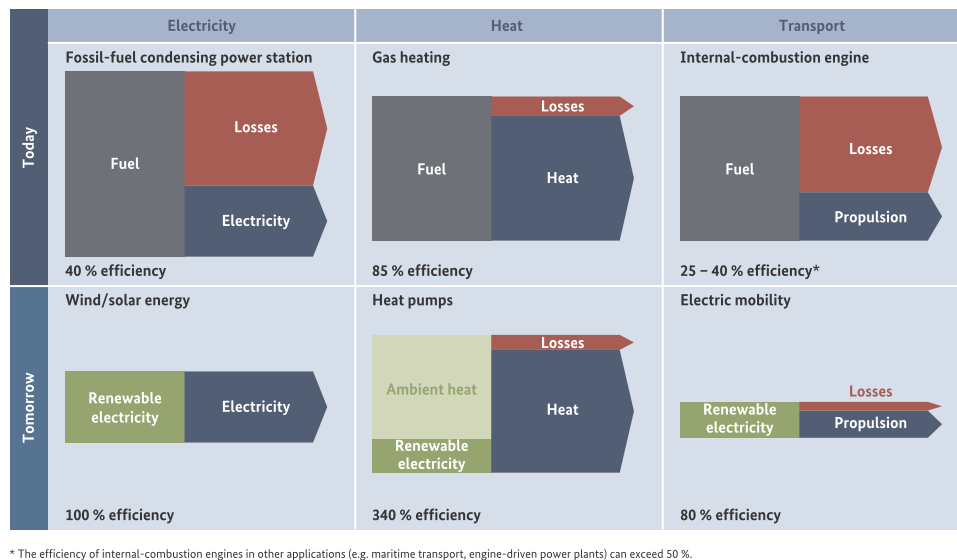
| | Electricity | Heat | Transport |
|---|---|---|---|
| Today | Fossil-fuel condensing power station<br>Fuel<br>Losses<br>Electricity<br>40 % efficiency | Gas heating<br>Losses<br>Fuel<br>Heat<br>85 % efficiency | Internal-combustion engine<br>Fuel<br>Losses<br>Propulsion<br>25 – 40 % efficiency* |
| Tomorrow | Wind/solar energy<br>Renewable electricity<br>Electricity<br>100 % efficiency | Heat pumps<br>Losses<br>Ambient heat<br>Heat<br>Renewable electricity<br>340 % efficiency | Electric mobility<br>Losses<br>Renewable electricity<br>Propulsion<br>80 % efficiency |

* The efficiency of internal-combustion engines in other applications (e.g. maritime transport, engine-driven power plants) can exceed 50 %.